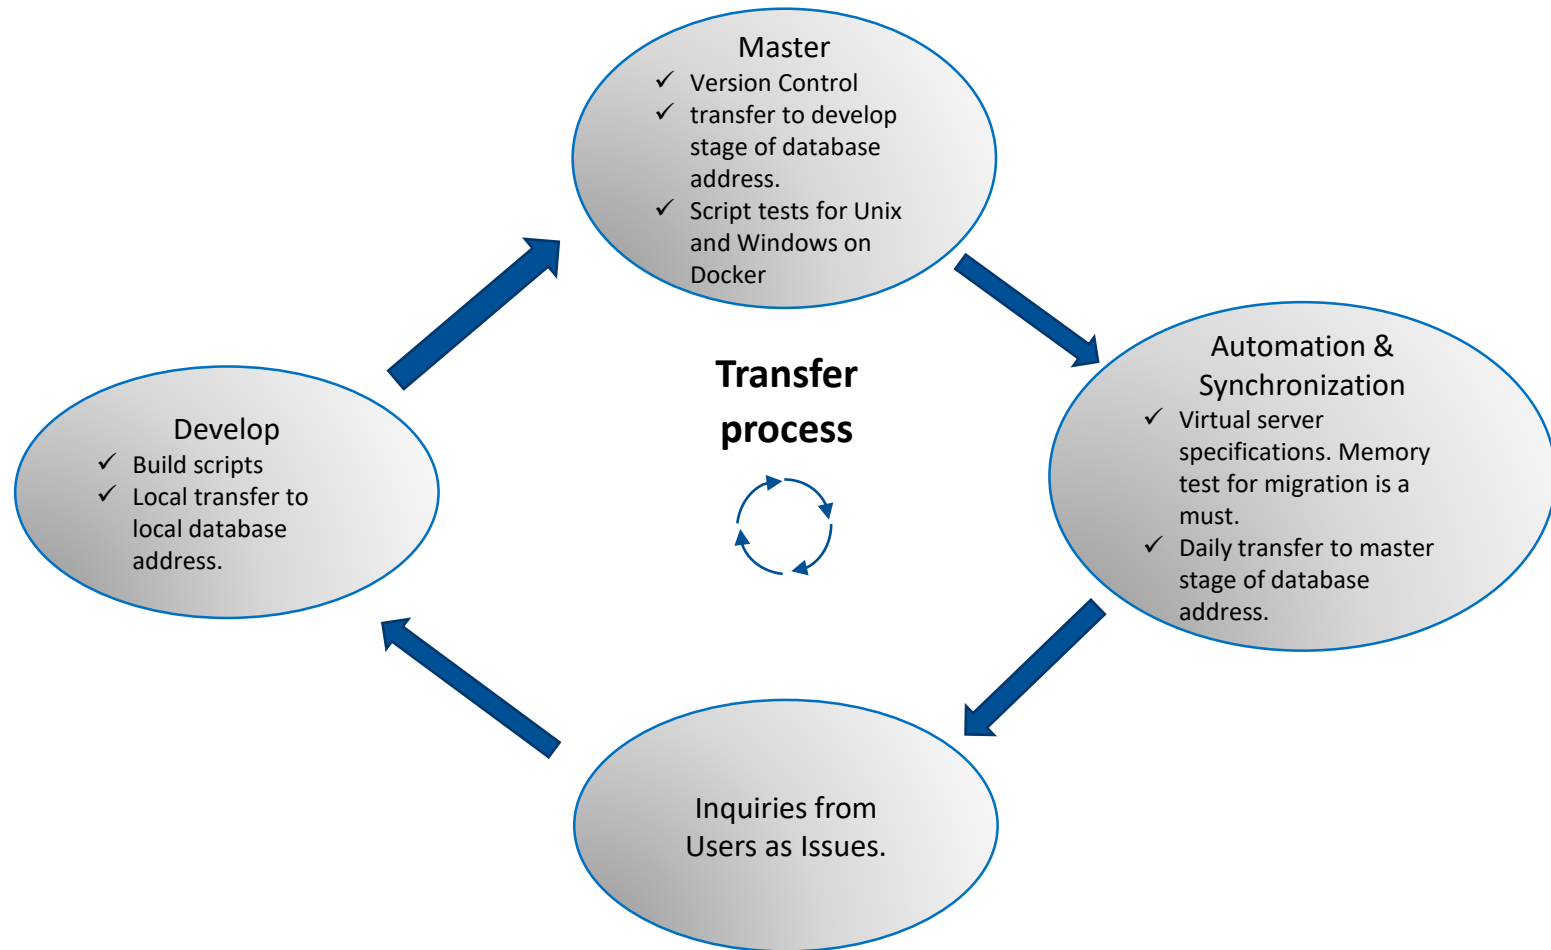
Master
✓ Version Control
✓ transfer to develop stage of database address.
✓ Script tests for Unix and Windows on Docker

Transfer process

Develop
✓ Build scripts
✓ Local transfer to local database address.

Automation & Synchronization
✓ Virtual server specifications. Memory test for migration is a must.
✓ Daily transfer to master stage of database address.

Inquiries from Users as Issues.